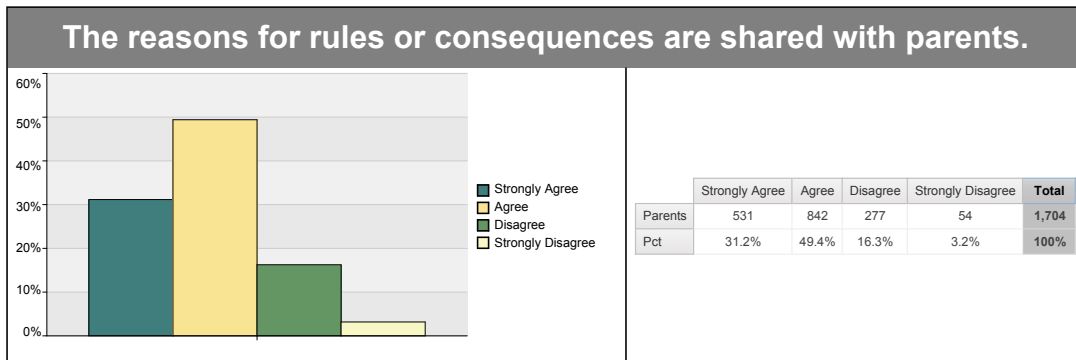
The reasons for rules or consequences are shared with parents.

60%
50%
40%
30%
20%
10%
0%

Strongly Agree
Agree
Disagree
Strongly Disagree

| | Strongly Agree | Agree | Disagree | Strongly Disagree | Total |
|---|---|---|---|---|---|
| Parents | 531 | 842 | 277 | 54 | 1,704 |
| Pct | 31.2% | 49.4% | 16.3% | 3.2% | 100% |